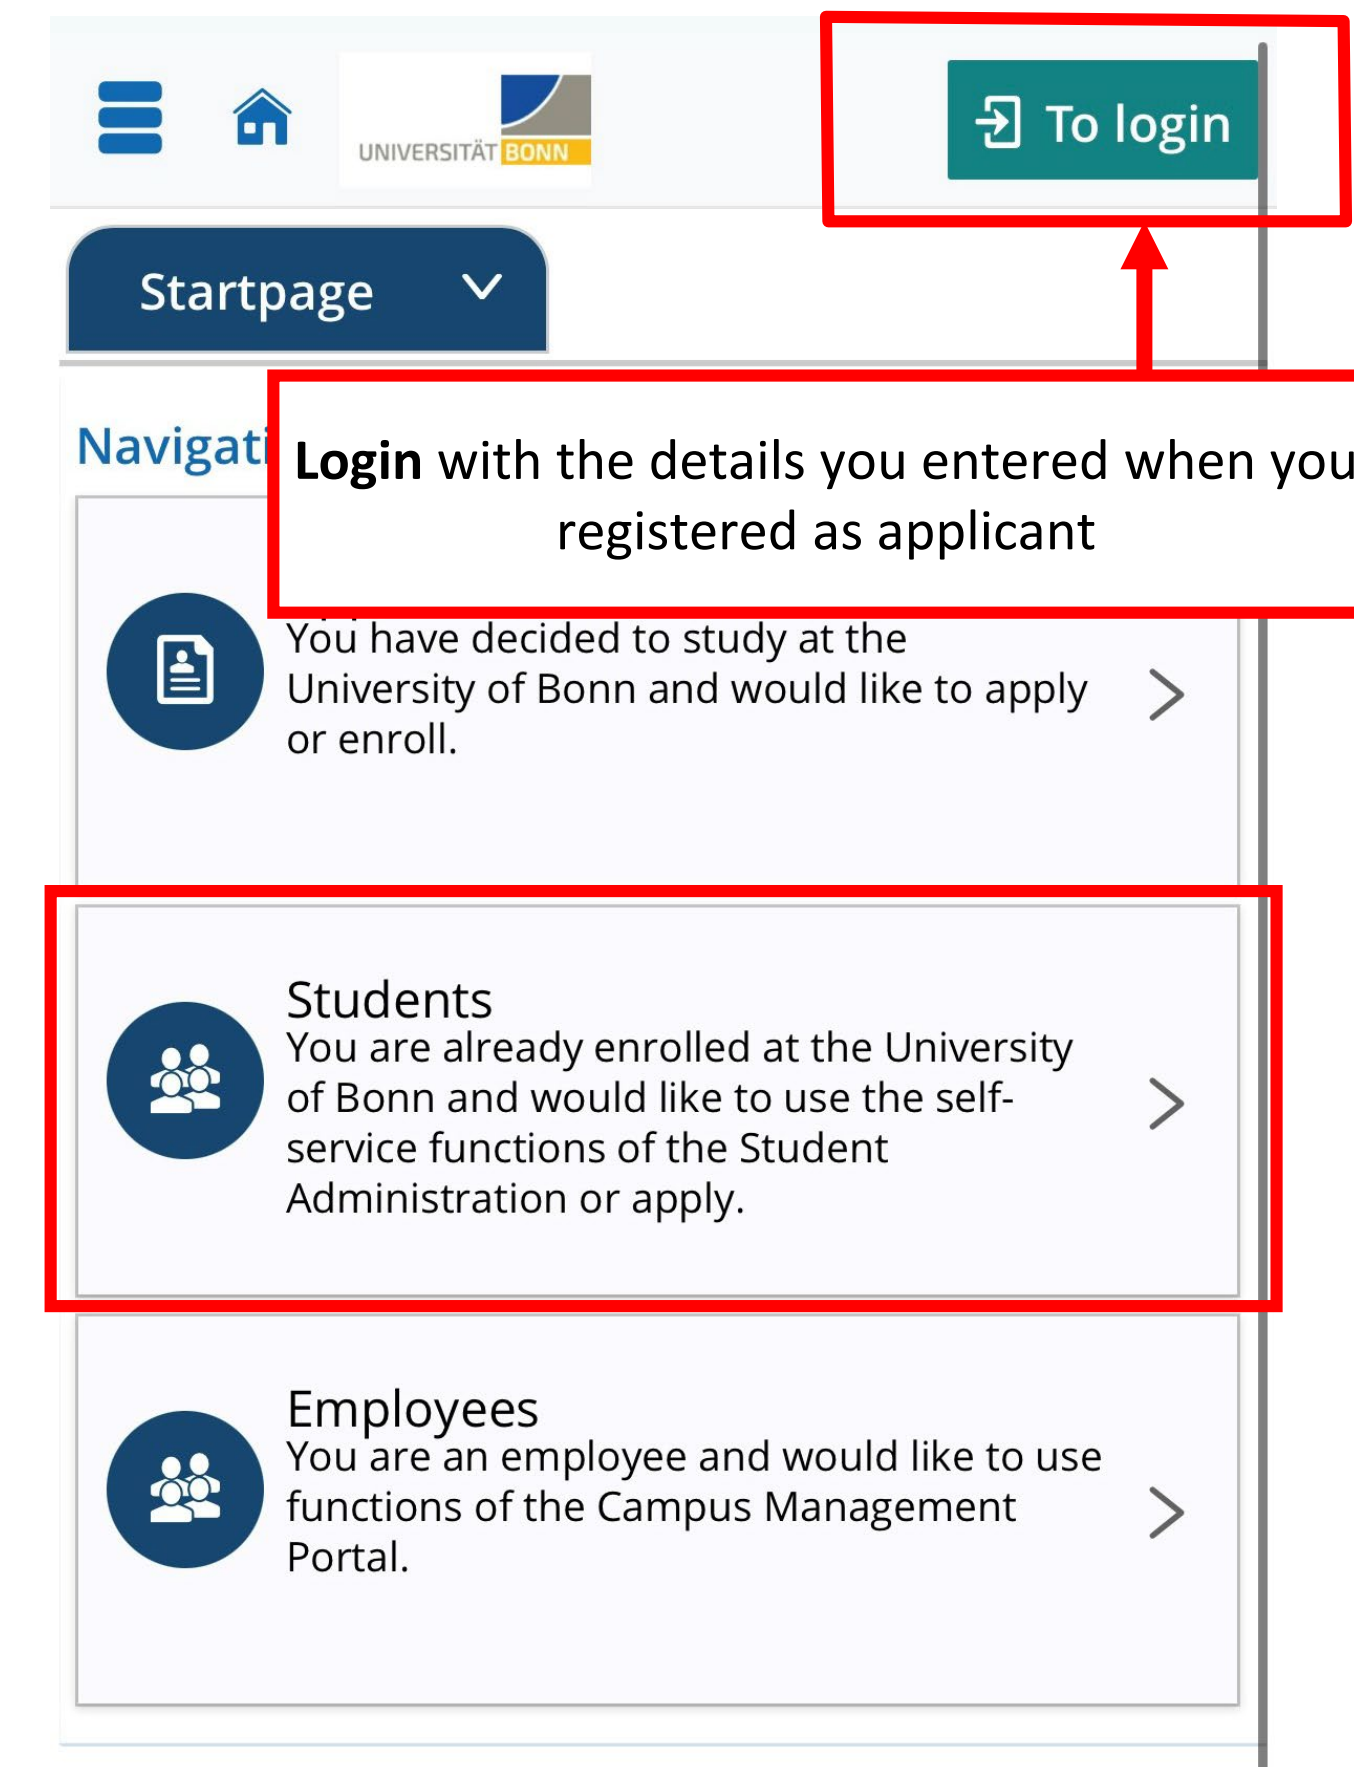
UNIVERSITÄT BONN

To login

Startpage

Navigati

**Login** with the details you entered when you registered as applicant

You have decided to study at the University of Bonn and would like to apply or enroll.

Students
You are already enrolled at the University of Bonn and would like to use the self-service functions of the Student Administration or apply.

Employees
You are an employee and would like to use functions of the Campus Management Portal.